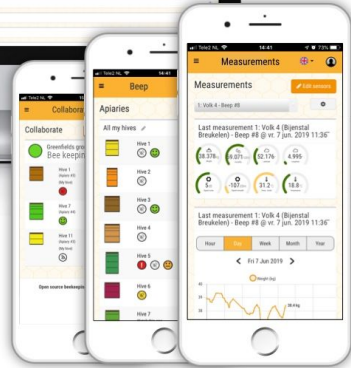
Tele2 NL
Collabora
Collaborate
Greenfields gro
Bee keeping
Hive 1
Hive 7
Hive 11
Open source beekeepin

Beep
14:41
Apiaries
All my hives
Hive 1
Hive 2
Hive 3
Hive 4
Hive 5
Hive 6
Hive 7

Tele2 NL
14:41
73%
Measurements
Measurements
Edit sensors
1: Volk 4 - Beep #8
Last measurement 1: Volk 4 (Bijenstal Breukelen) - Beep #8 @ vr. 7 jun. 2019 11:36"
38.378
8.071
52.176
4.995
5
-107
31.2
18.8
Last measurement 1: Volk 4 (Bijenstal Breukelen) - Beep #8 @ vr. 7 jun. 2019 11:36"
Hour
Day
Week
Month
Year
Fri 7 Jun 2019
Weight (kg)
38.4 kg